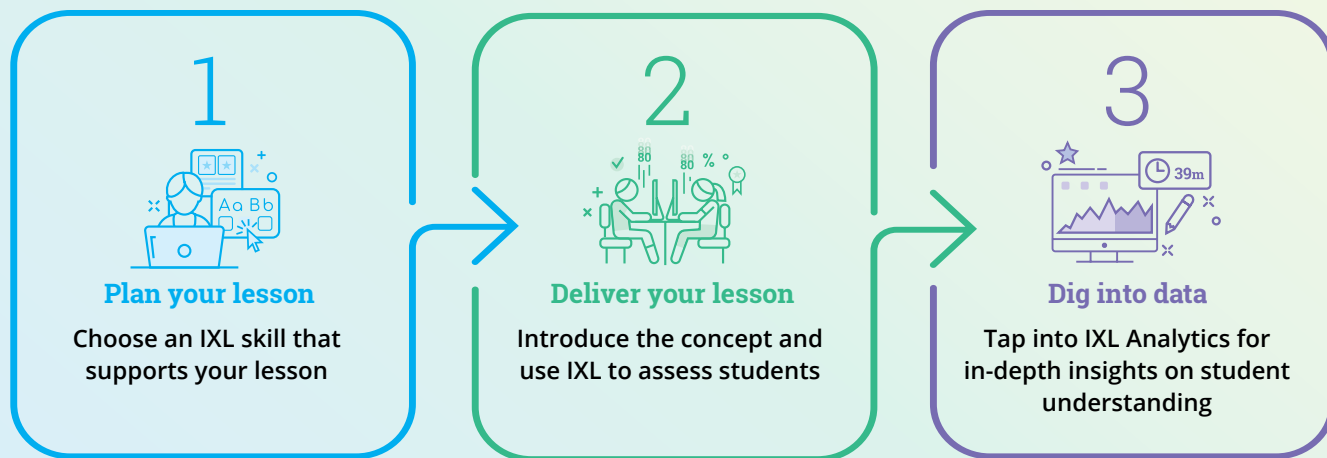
1

Aa Bb

Plan your lesson

Choose an IXL skill that supports your lesson

2

80

80

%

Deliver your lesson

Introduce the concept and use IXL to assess students

3

39m

Dig into data

Tap into IXL Analytics for in-depth insights on student understanding